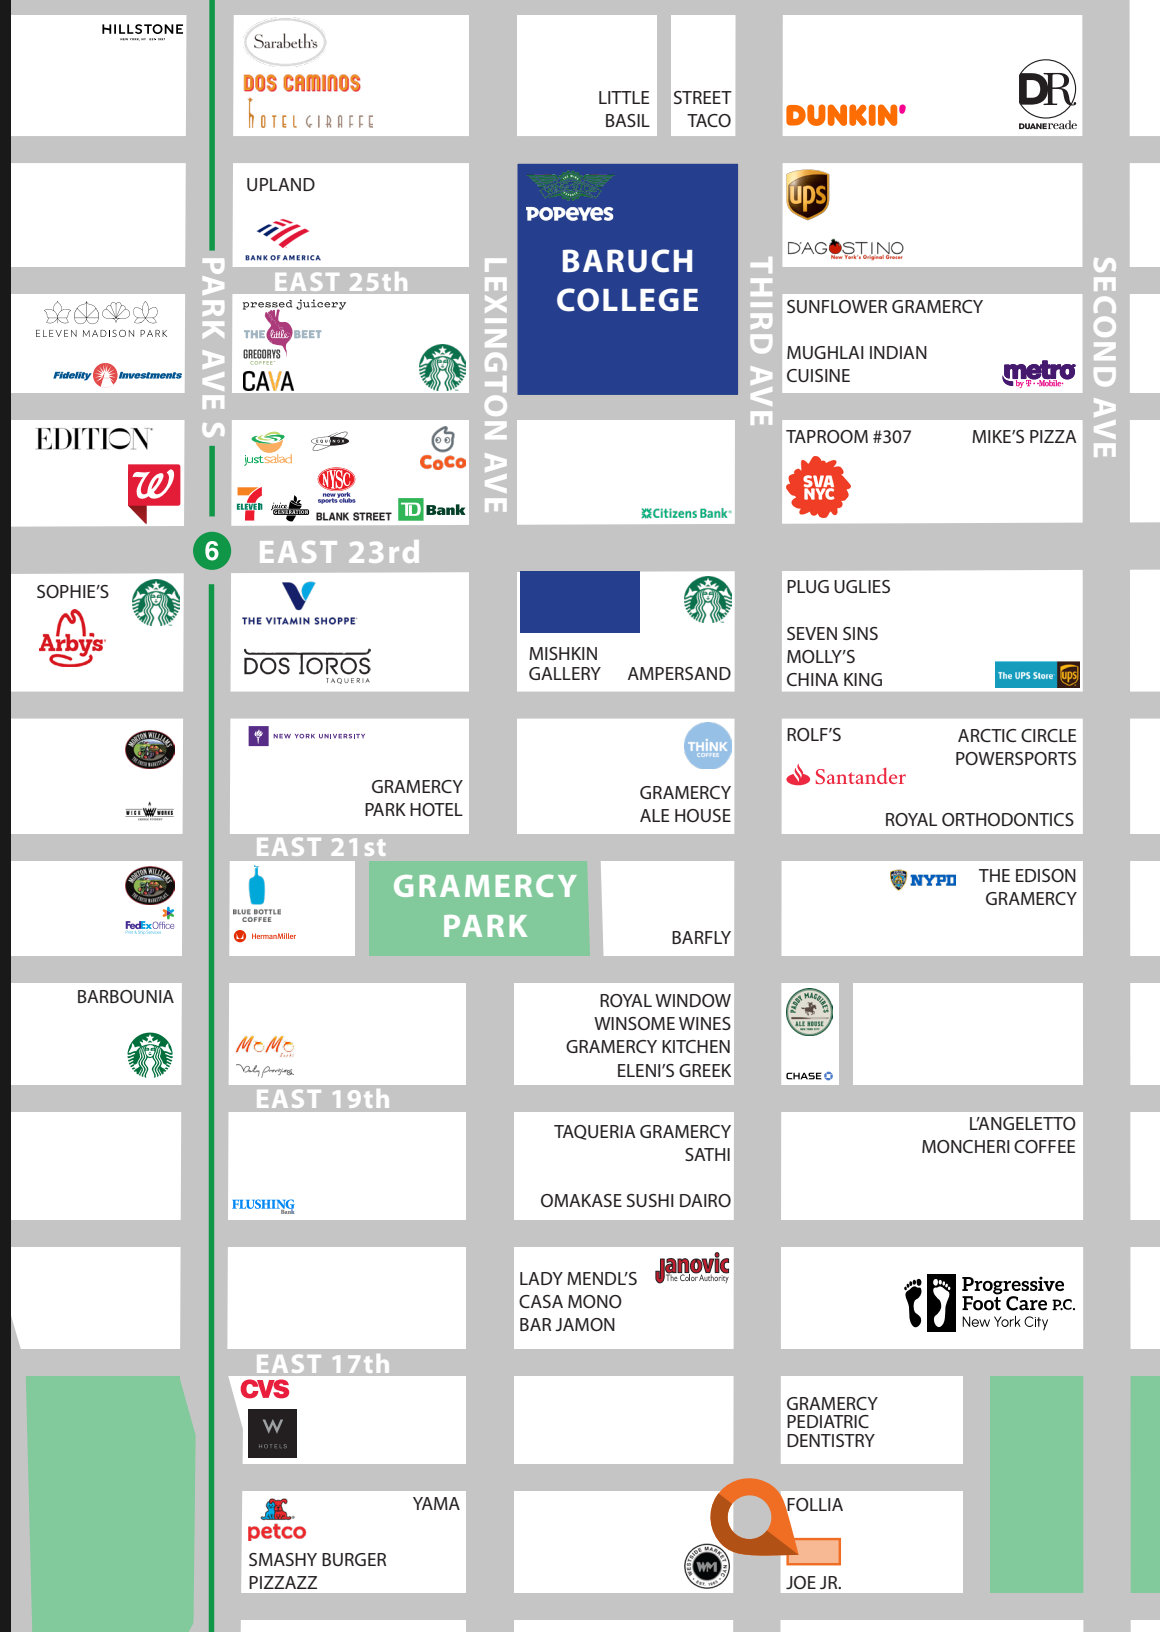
HILLSTONE

Sarabeth's
DOS CAMINOS
HOTEL GIRAFFE

LITTLE BASIL
STREET TACO

DUNKIN'
DR
DUANEreade

UPLAND
BANK OF AMERICA

Popeyes
BARUCH COLLEGE

ups
DAGOSTINO
New York's Original Grocer

PARK AVE S
LEXINGTON AVE
THIRD AVE
SECOND AVE

EAST 25th

ELEVEN MADISON PARK
Fidelity Investments

pressed juicery
THE little BEET
GREGORYS COFFEE
CAVA

SUNFLOWER GRAMERCY
MUGHLAI INDIAN CUISINE
metro by T-Mobile

EDITION

just salad
CoCo
NYSC new york sports clubs
7 ELEVEN
juice generation
BLANK STREET
TD Bank

Citizens Bank

TAPROOM #307
MIKE'S PIZZA
SVA NYC

6
EAST 23rd

SOPHIE'S
Arby's

THE VITAMIN SHOPPE
DOS TOROS TAQUERIA

MISHKIN GALLERY
AMPERSAND

PLUG UGLIES
SEVEN SINS
MOLLY'S
CHINA KING
The UPS Store ups

NEW YORK UNIVERSITY
GRAMERCY PARK HOTEL

THINK COFFEE
GRAMERCY ALE HOUSE

ROLF'S
ARCTIC CIRCLE POWERSPORTS
Santander
ROYAL ORTHODONTICS

EAST 21st

BLUE BOTTLE COFFEE
HermanMiller

GRAMERCY PARK

BARFLY

FedEx Office

NYPD
THE EDISON GRAMERCY

BARBOUNIA

MoMo

ROYAL WINDOW
WINSOME WINES
GRAMERCY KITCHEN
ELENI'S GREEK

ALE HOUSE
CHASE

EAST 19th

TAQUERIA GRAMERCY
SATHI
OMAKASE SUSHI DAIRO

L'ANGELETTO
MONCHERI COFFEE

FLUSHING Bank

LADY MENDL'S
CASA MONO
BAR JAMON
Janovic The Color Authority

Progressive Foot Care P.C.
New York City

EAST 17th
CVS
W HOTELS

GRAMERCY PEDIATRIC DENTISTRY

YAMA
petco
SMASHY BURGER
PIZZAZZ

WM

FOLLIA
JOE JR.